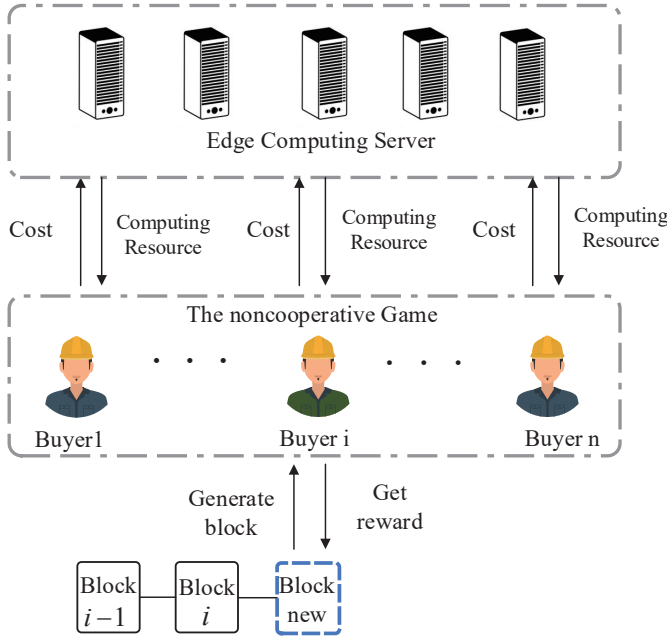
Edge Computing Server

Cost

Computing Resource

Cost

Computing Resource

Cost

Computing Resource

The noncooperative Game

. . .

. . .

Buyer1

Buyer i

Buyer n

Generate block

Get reward

Block $i-1$

Block $i$

Block new